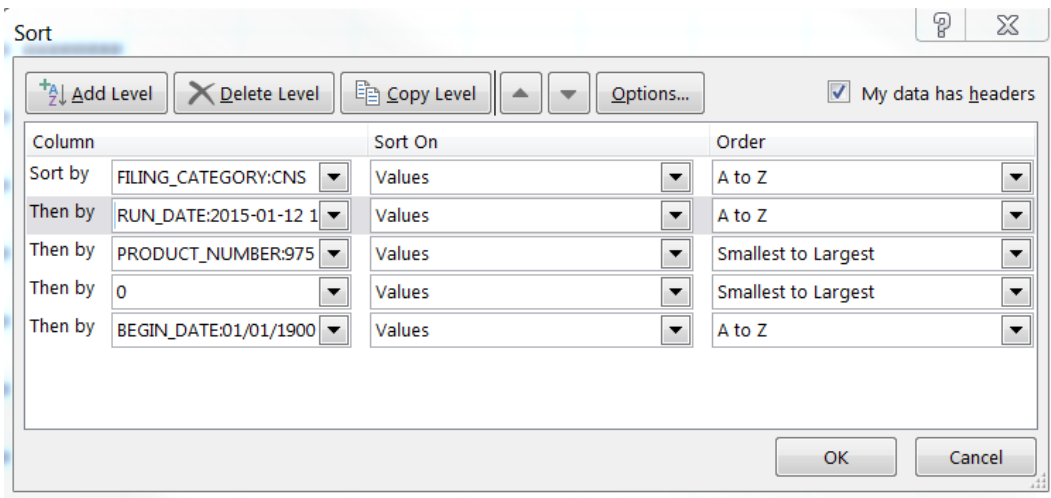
Sort

Add Level | Delete Level | Copy Level | Options... | My data has headers

| Column | | Sort On | Order |
|---|---|---|---|
| Sort by | FILING_CATEGORY:CNS | Values | A to Z |
| Then by | RUN_DATE:2015-01-12 1 | Values | A to Z |
| Then by | PRODUCT_NUMBER:975 | Values | Smallest to Largest |
| Then by | 0 | Values | Smallest to Largest |
| Then by | BEGIN_DATE:01/01/1900 | Values | A to Z |

OK | Cancel